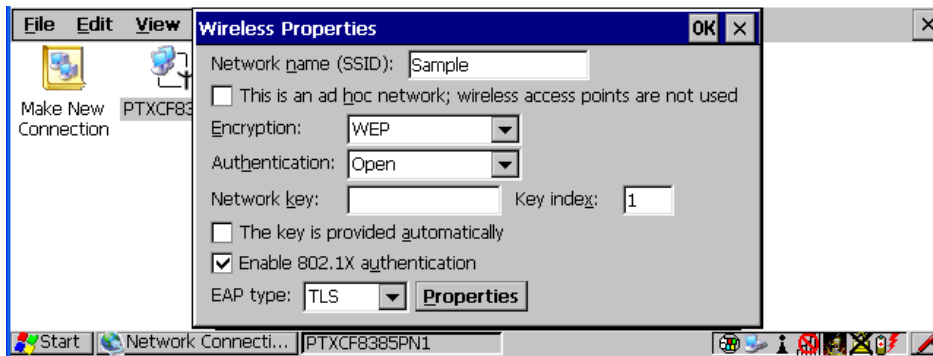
File Edit View

Make New Connection

PTXCF83

Wireless Properties

OK ×

Network name (SSID): Sample

This is an ad hoc network; wireless access points are not used

Encryption: WEP

Authentication: Open

Network key:

Key index: 1

The key is provided automatically

Enable 802.1X authentication

EAP type: TLS

Properties

×

Start

Network Connecti...

PTXCF8385PN1